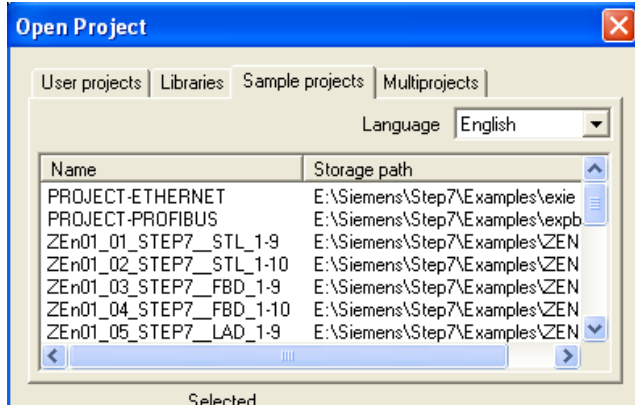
Open Project

User projects | Libraries | Sample projects | Multiprojects

Language English

| Name | Storage path |
|---|---|
| PROJECT-ETHERNET | E:\Siemens\Step7\Examples\exie |
| PROJECT-PROFIBUS | E:\Siemens\Step7\Examples\expb |
| ZEn01_01_STEP7__STL_1-9 | E:\Siemens\Step7\Examples\ZEN |
| ZEn01_02_STEP7__STL_1-10 | E:\Siemens\Step7\Examples\ZEN |
| ZEn01_03_STEP7__FBD_1-9 | E:\Siemens\Step7\Examples\ZEN |
| ZEn01_04_STEP7__FBD_1-10 | E:\Siemens\Step7\Examples\ZEN |
| ZEn01_05_STEP7__LAD_1-9 | E:\Siemens\Step7\Examples\ZEN |

Selected